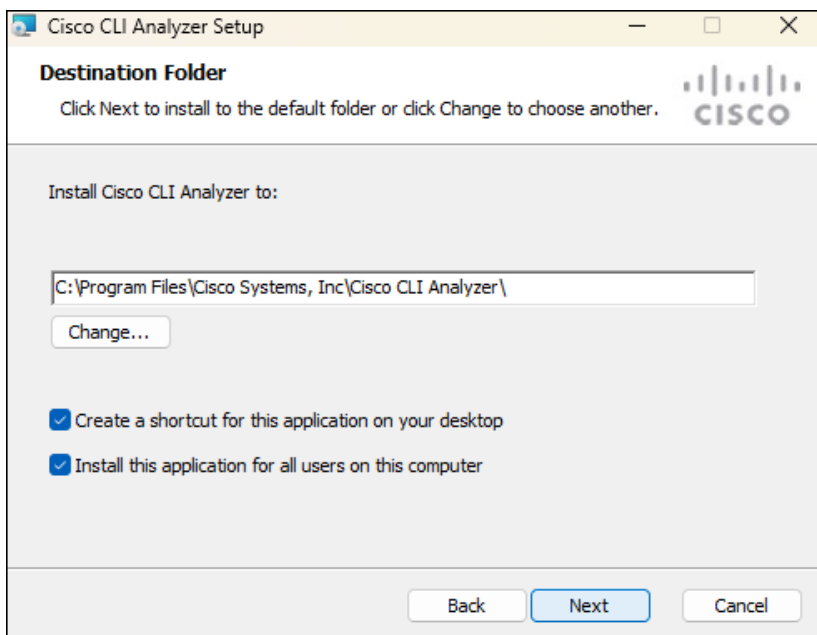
Cisco CLI Analyzer Setup

Destination Folder

Click Next to install to the default folder or click Change to choose another.

CISCO

Install Cisco CLI Analyzer to:

C:\Program Files\Cisco Systems, Inc\Cisco CLI Analyzer\

Change...

Create a shortcut for this application on your desktop

Install this application for all users on this computer

Back

Next

Cancel